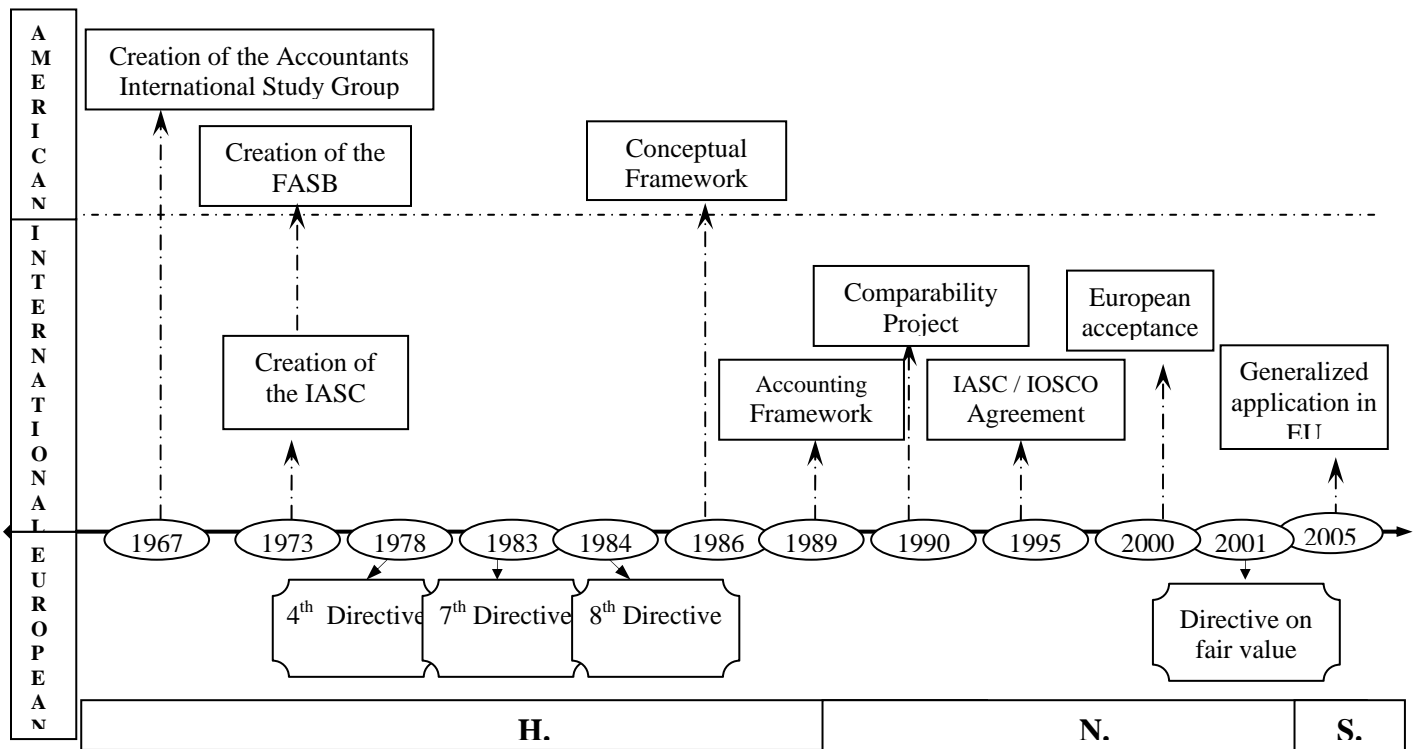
AMERICAN

INTERNATIONAL

EUROPEAN

Creation of the Accountants International Study Group

Creation of the FASB

Conceptual Framework

Creation of the IASC

Comparability Project

European acceptance

Accounting Framework

IASC / IOSCO Agreement

Generalized application in EU

1967

1973

1978

1983

1984

1986

1989

1990

1995

2000

2001

2005

4th Directive

7th Directive

8th Directive

Directive on fair value

H.

N.

S.